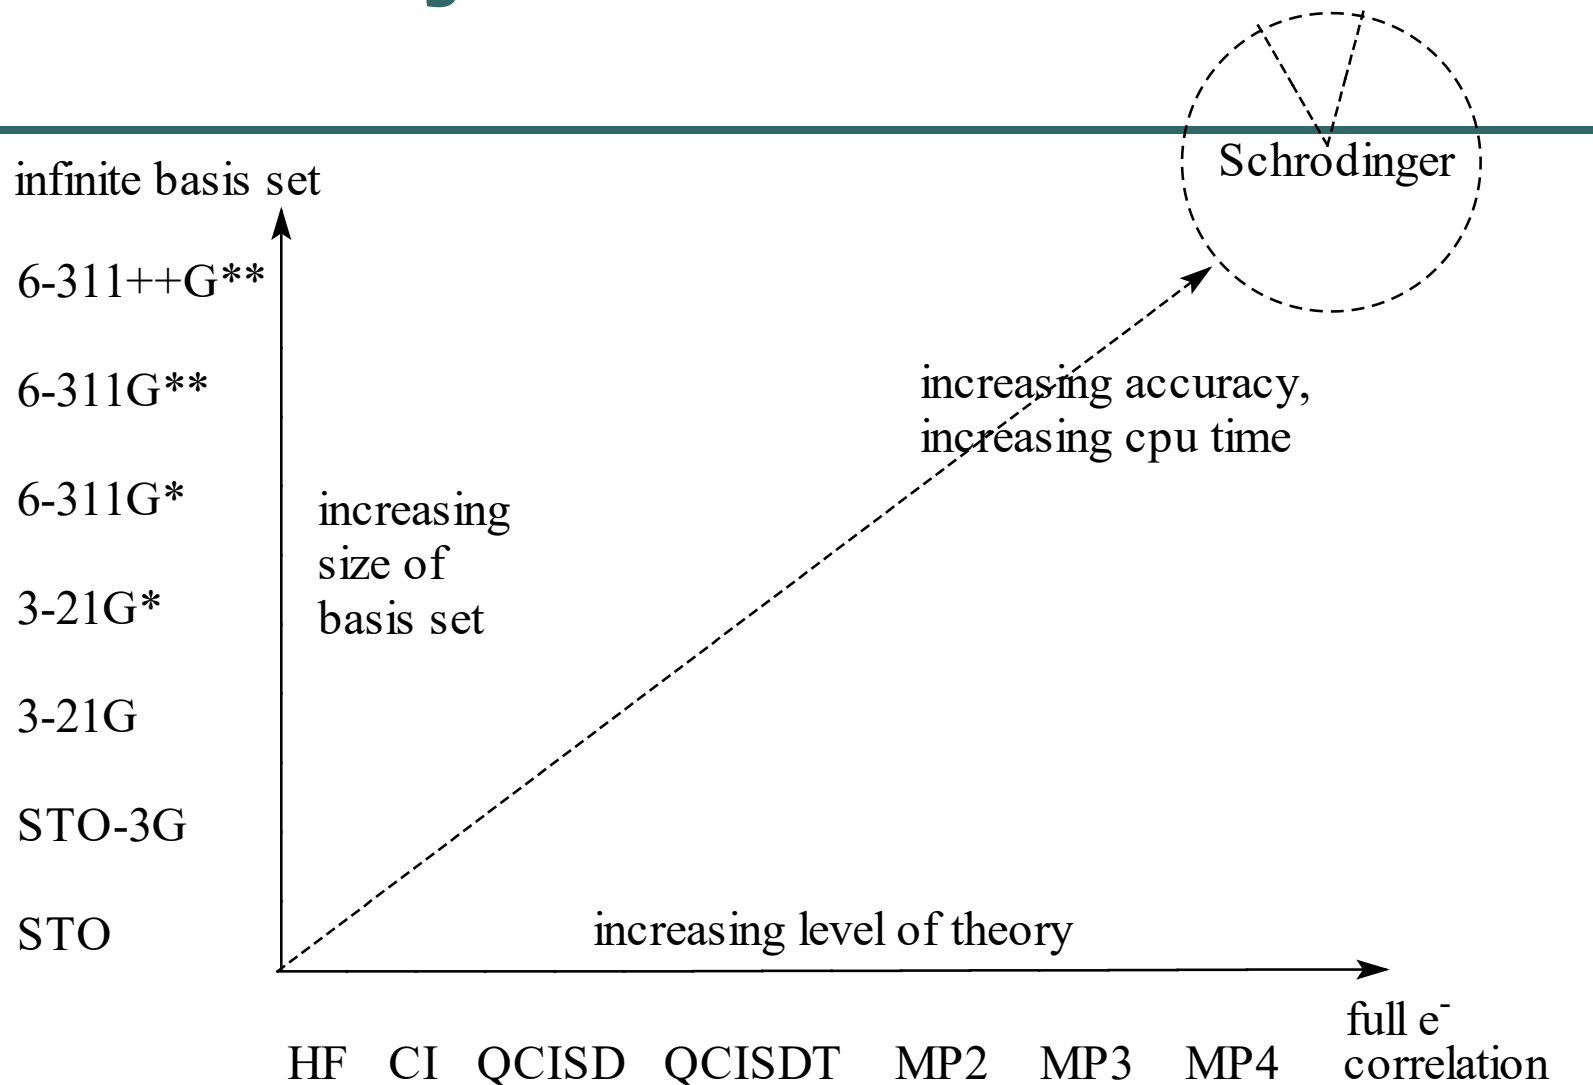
Schrodinger

infinite basis set

6-311++G**

6-311G**

6-311G*

3-21G*

3-21G

STO-3G

STO

increasing size of basis set

increasing accuracy, increasing cpu time

increasing level of theory

HF CI QCISD QCISDT MP2 MP3 MP4 full $e^-$ correlation